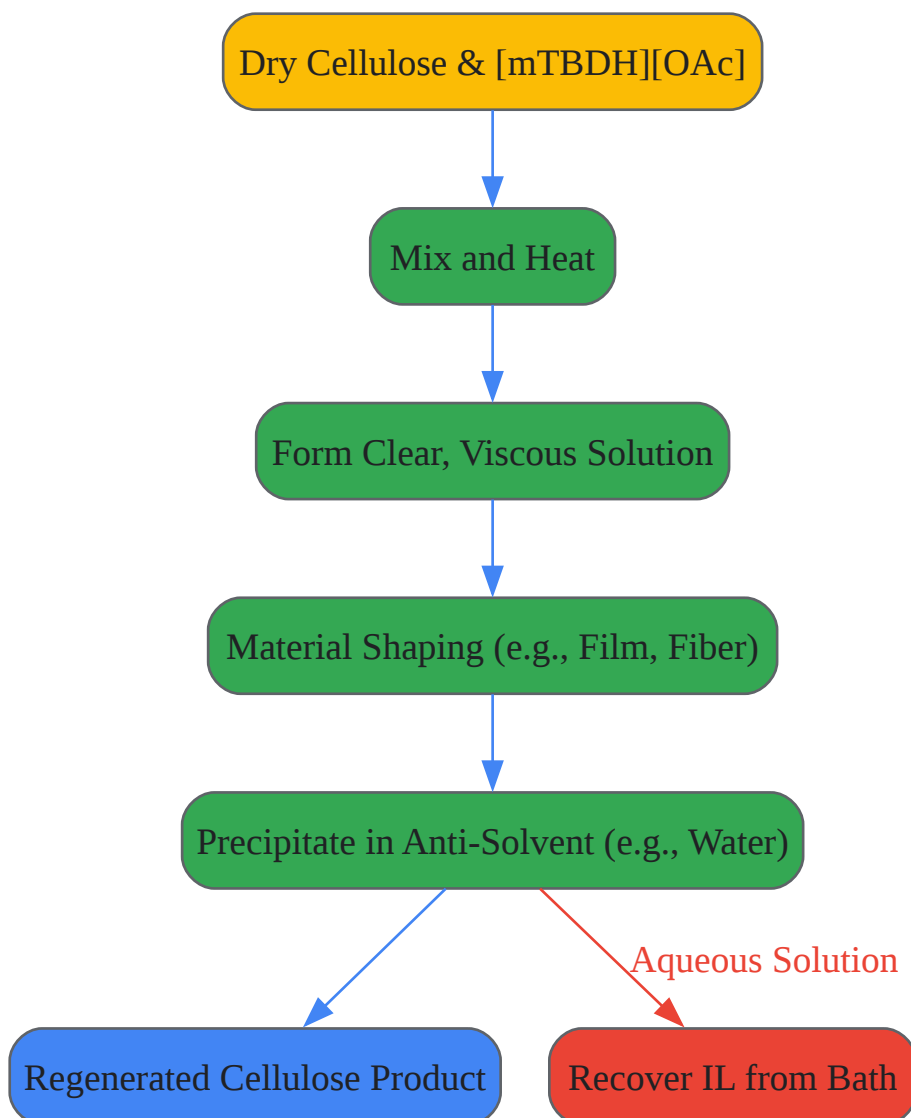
Dry Cellulose & [mTBDH][OAc]

Mix and Heat

Form Clear, Viscous Solution

Material Shaping (e.g., Film, Fiber)

Precipitate in Anti-Solvent (e.g., Water)

Aqueous Solution

Regenerated Cellulose Product

Recover IL from Bath